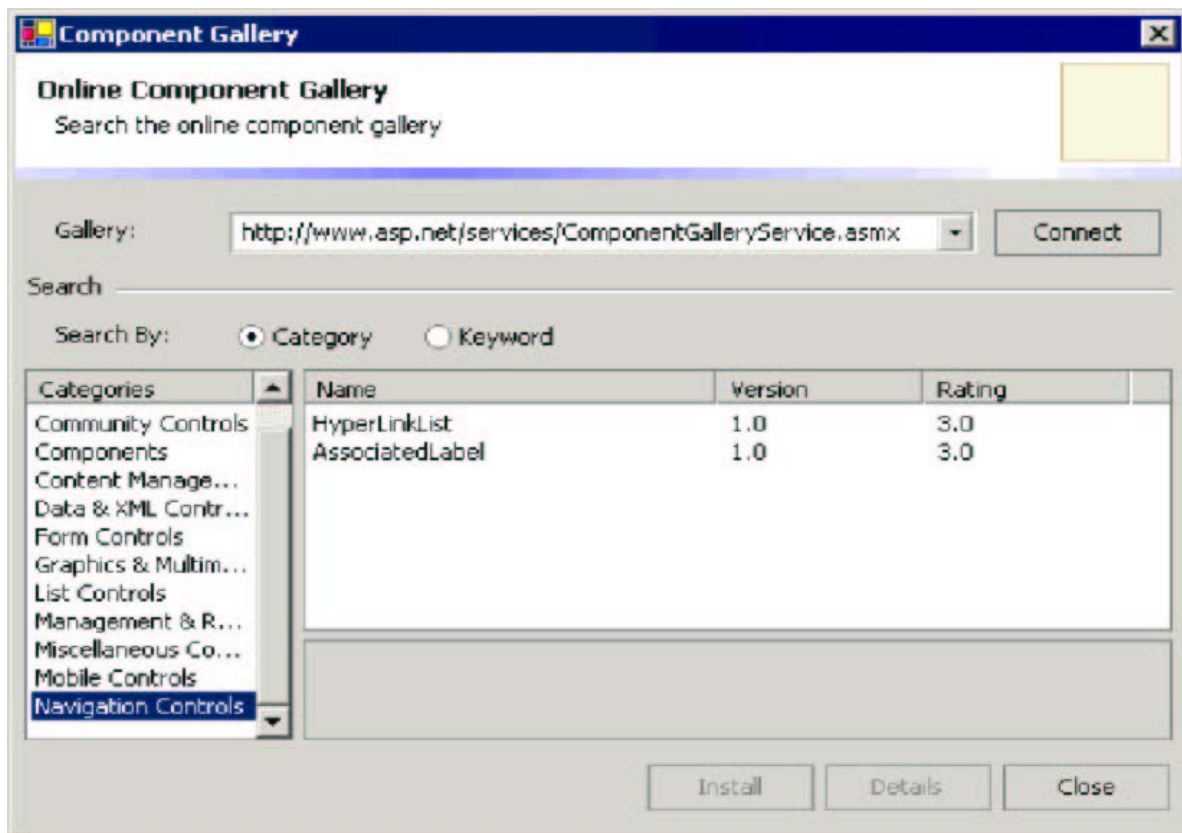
Component Gallery

Online Component Gallery
Search the online component gallery

Gallery: http://www.asp.net/services/ComponentGalleryService.asmx Connect

Search

Search By: Category Keyword

| Categories |
|---|
| Community Controls |
| Components |
| Content Manage... |
| Data & XML Contr... |
| Form Controls |
| Graphics & Multim... |
| List Controls |
| Management & R... |
| Miscellaneous Co... |
| Mobile Controls |
| Navigation Controls |

| Name | Version | Rating |
|---|---|---|
| HyperLinkList | 1.0 | 3.0 |
| AssociatedLabel | 1.0 | 3.0 |

Install Details Close